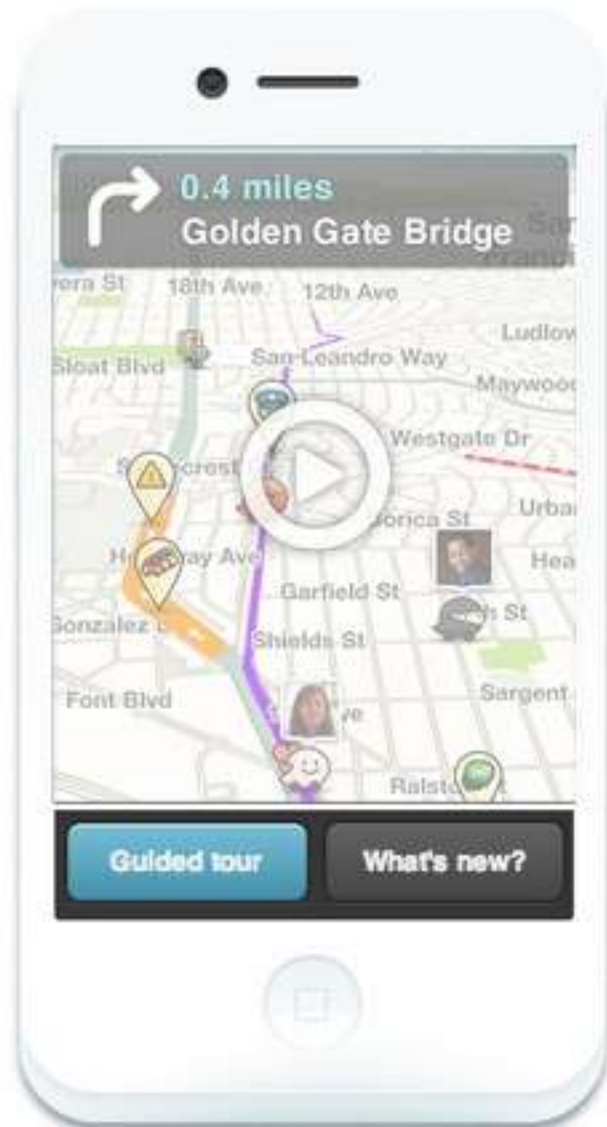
0.4 miles
Golden Gate Bridge

rera St
18th Ave
12th Ave
Ludlow
Sloat Blvd
San Leandro Way
Maywoo
Westgate Dr
S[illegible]crest
Urba
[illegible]orica St
H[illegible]ay Ave
Hea
Garfield St
Gonzalez
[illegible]h St
Shields St
Font Blvd
Sargent
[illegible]ve
Ralst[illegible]

Guided tour
What's new?